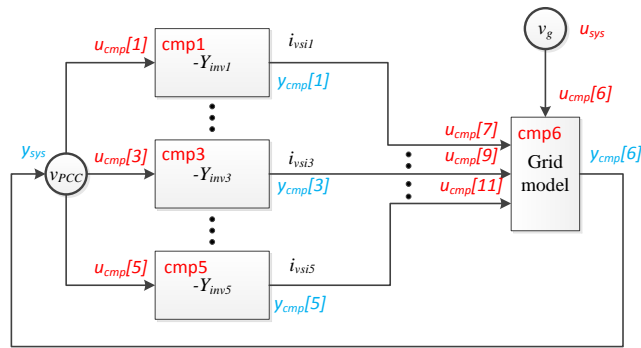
$v_g$ $u_{sys}$

$u_{cmp}[1]$ cmp1 $-Y_{inv1}$ $i_{vsi1}$ $y_{cmp}[1]$

$u_{cmp}[6]$

$u_{cmp}[7]$ cmp6

$y_{sys}$ $v_{PCC}$ $u_{cmp}[3]$ cmp3 $-Y_{inv3}$ $i_{vsi3}$ $y_{cmp}[3]$ $u_{cmp}[9]$ Grid model $y_{cmp}[6]$

$u_{cmp}[11]$

$u_{cmp}[5]$ cmp5 $-Y_{inv5}$ $i_{vsi5}$ $y_{cmp}[5]$